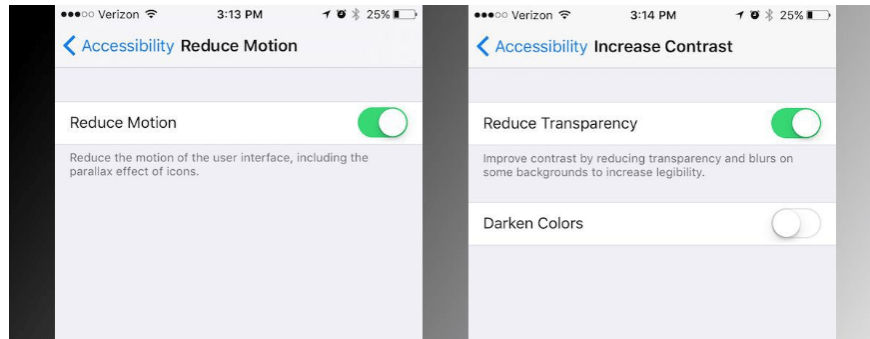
●●●○○ Verizon 3:13 PM 25%

< Accessibility Reduce Motion

Reduce Motion

Reduce the motion of the user interface, including the parallax effect of icons.

●●●○○ Verizon 3:14 PM 25%

< Accessibility Increase Contrast

Reduce Transparency

Improve contrast by reducing transparency and blurs on some backgrounds to increase legibility.

Darken Colors